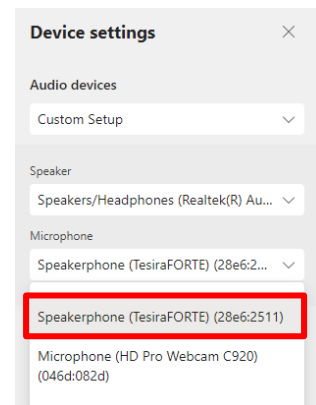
Device settings

Audio devices

Custom Setup

Speaker

Speakers/Headphones (Realtek(R) Au...

Microphone

Speakerphone (TesiraFORTE) (28e6:2...

Speakerphone (TesiraFORTE) (28e6:2511)

Microphone (HD Pro Webcam C920) (046d:082d)